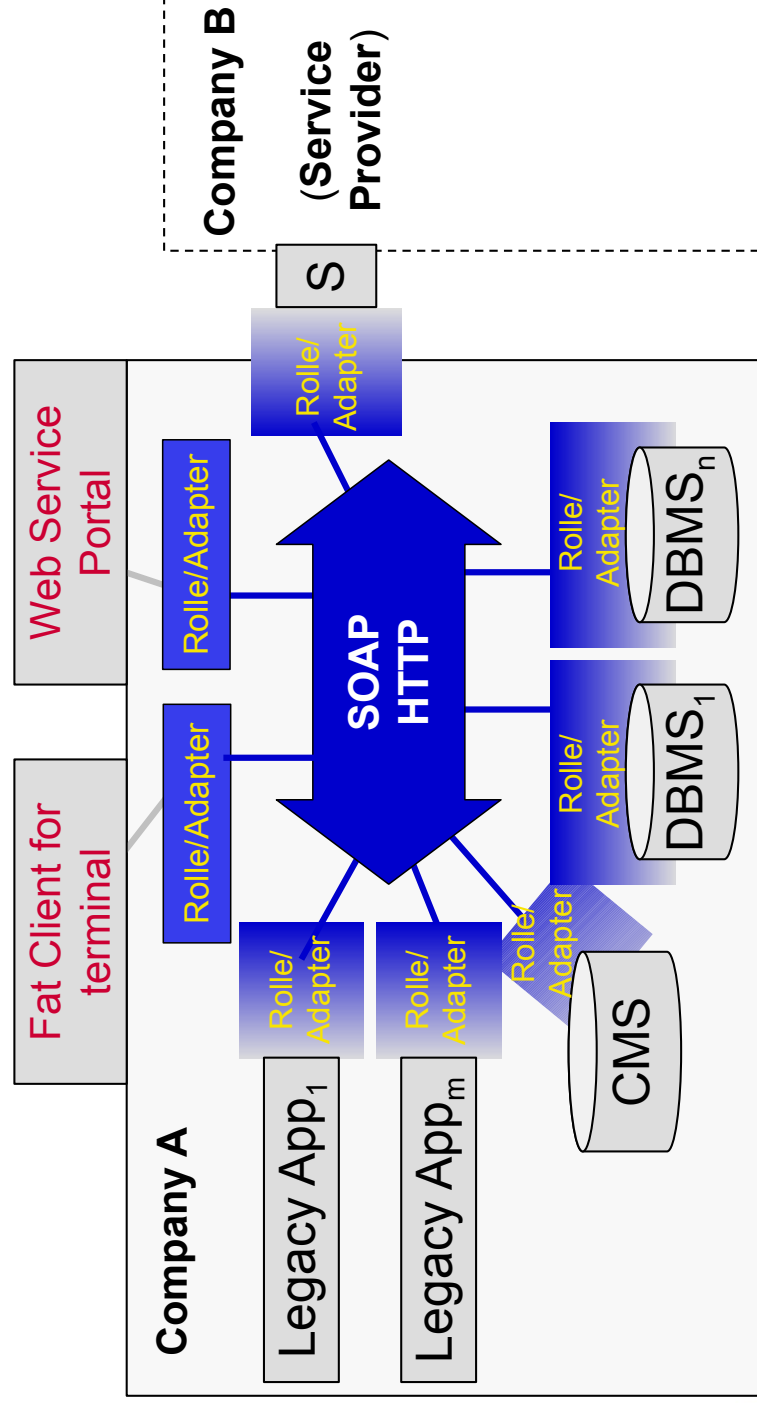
Company B
(Service Provider)
S
Rolle/ Adapter
Web Service Portal
Fat Client for terminal
Rolle/Adapter
Rolle/Adapter
SOAP HTTP
Rolle/ Adapter
DBMS$_n$
Rolle/ Adapter
DBMS$_1$
Rolle/ Adapter
Rolle/ Adapter
Rolle/ Adapter
Legacy App$_1$
Legacy App$_m$
CMS
Company A